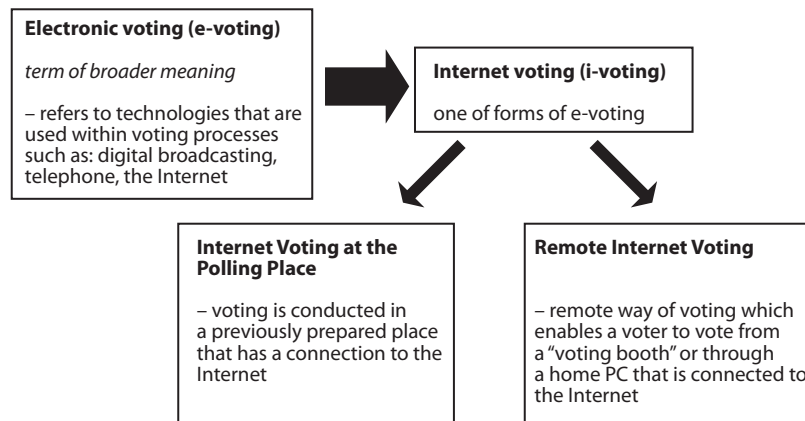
**Electronic voting (e-voting)**

*term of broader meaning*

– refers to technologies that are used within voting processes such as: digital broadcasting, telephone, the Internet

**Internet voting (i-voting)**

one of forms of e-voting

**Internet Voting at the Polling Place**

– voting is conducted in a previously prepared place that has a connection to the Internet

**Remote Internet Voting**

– remote way of voting which enables a voter to vote from a "voting booth" or through a home PC that is connected to the Internet